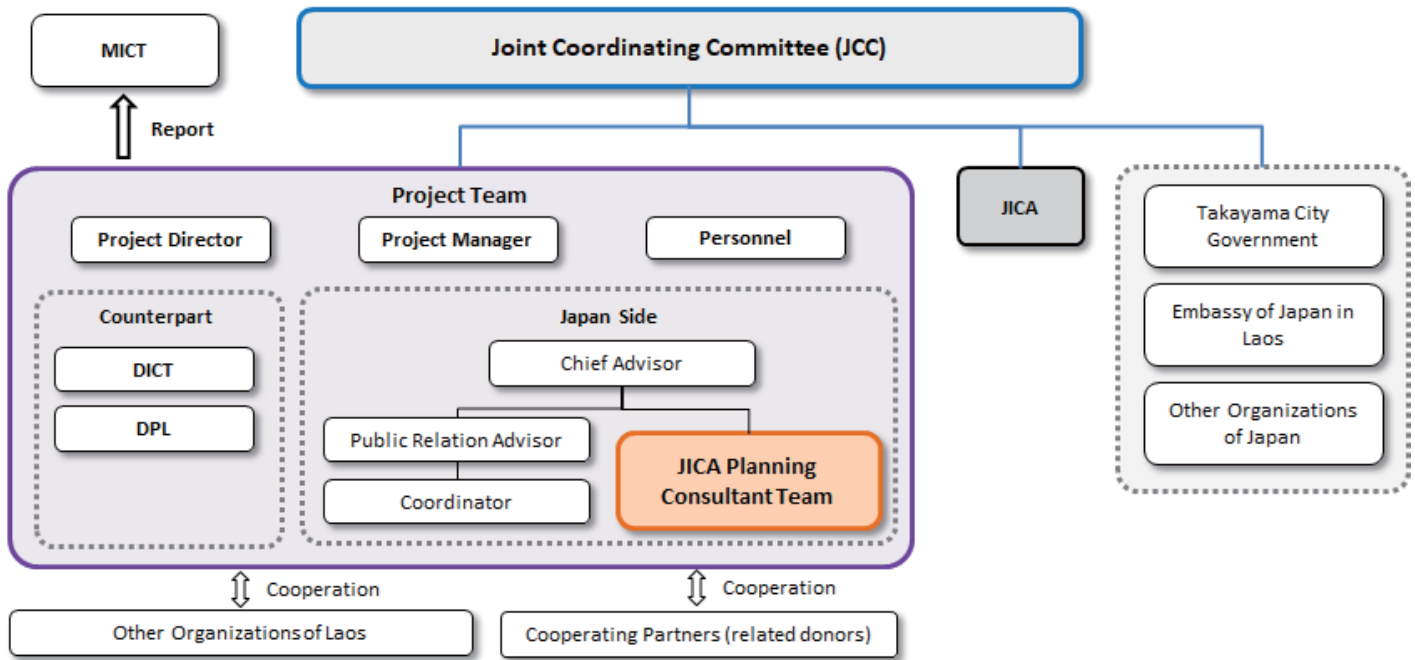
MICT

Report

Joint Coordinating Committee (JCC)

Project Team

Project Director

Project Manager

Personnel

Counterpart

DICT

DPL

Japan Side

Chief Advisor

Public Relation Advisor

Coordinator

JICA Planning Consultant Team

JICA

Takayama City Government

Embassy of Japan in Laos

Other Organizations of Japan

Cooperation

Other Organizations of Laos

Cooperation

Cooperating Partners (related donors)